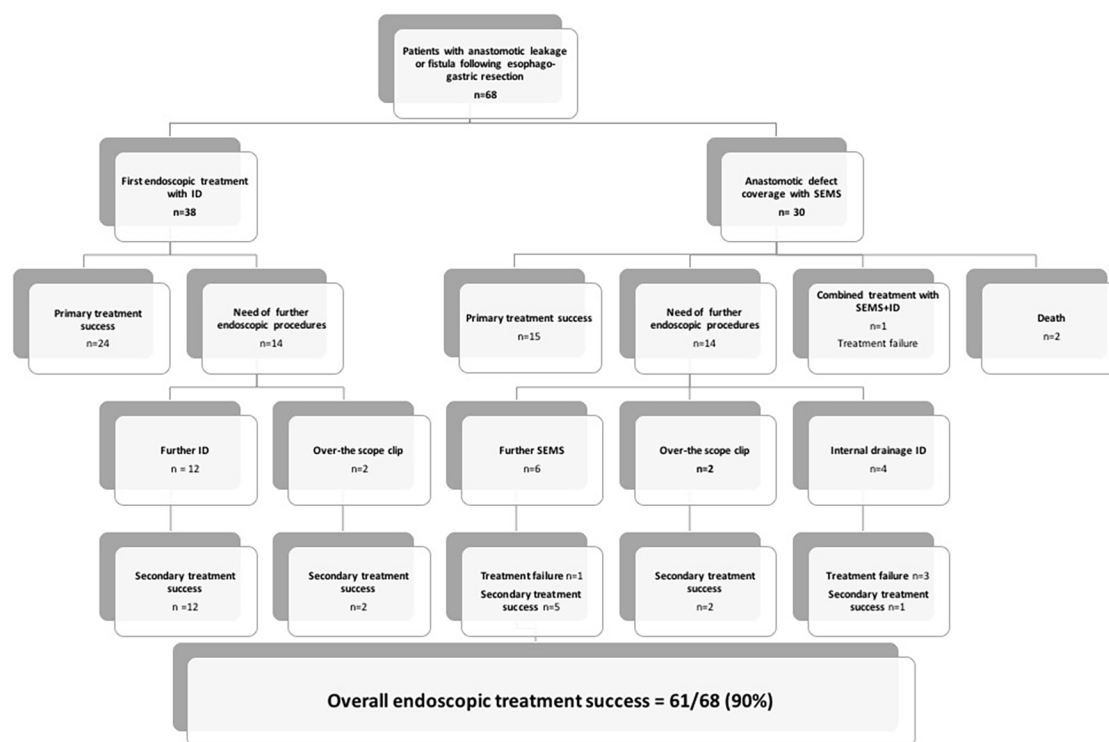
Patients with anastomotic leakage or fistula following esophago-gastric resection
n=68

First endoscopic treatment with ID
n=38

Anastomotic defect coverage with SEMS
n= 30

Primary treatment success
n=24

Need of further endoscopic procedures
n=14

Primary treatment success
n=15

Need of further endoscopic procedures
n=14

Combined treatment with SEMS+ID
n=1
Treatment failure

Death
n=2

Further ID
n = 12

Over-the scope clip
n=2

Further SEMS
n=6

Over-the scope clip
n=2

Internal drainage ID
n=4

Secondary treatment success
n =12

Secondary treatment success
n=2

Treatment failure n=1
Secondary treatment success n=5

Secondary treatment success
n=2

Treatment failure n=3
Secondary treatment success n=1

Overall endoscopic treatment success = 61/68 (90%)